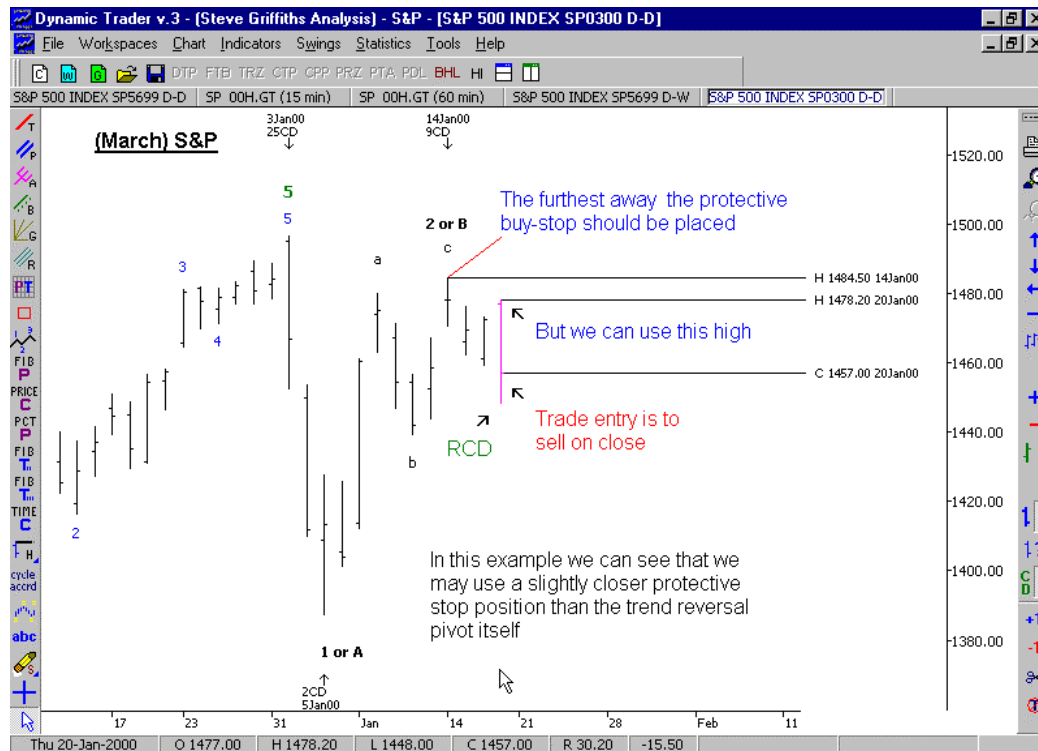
Dynamic Trader v.3 - [Steve Griffiths Analysis] - S&P - [S&P 500 INDEX SP0300 D-D]

File Workspaces Chart Indicators Swings Statistics Tools Help

DTP FTB TRZ CTP CPP PRZ PTA PDL BHL HI

S&P 500 INDEX SP5699 D-D | SP 00H.GT (15 min) | SP 00H.GT (60 min) | S&P 500 INDEX SP5699 D-W | S&P 500 INDEX SP0300 D-D

(March) S&P

3Jan00
25CD

14Jan00
9CD

5
5
3
4
2
a
c
b
2 or B

The furthest away the protective buy-stop should be placed

H 1484.50 14Jan00
H 1478.20 20Jan00

But we can use this high

C 1457.00 20Jan00

Trade entry is to sell on close

RCD

In this example we can see that we may use a slightly closer protective stop position than the trend reversal pivot itself

1 or A

2CD
5Jan00

1520.00
1500.00
1480.00
1460.00
1440.00
1420.00
1400.00
1380.00

17 23 31 Jan 14 21 28 Feb 11

FIB P PRICE C PCT P FIB T FIB T TIME C cycle accrd abc

Thu 20-Jan-2000 | O 1477.00 | H 1478.20 | L 1448.00 | C 1457.00 | R 30.20 | -15.50